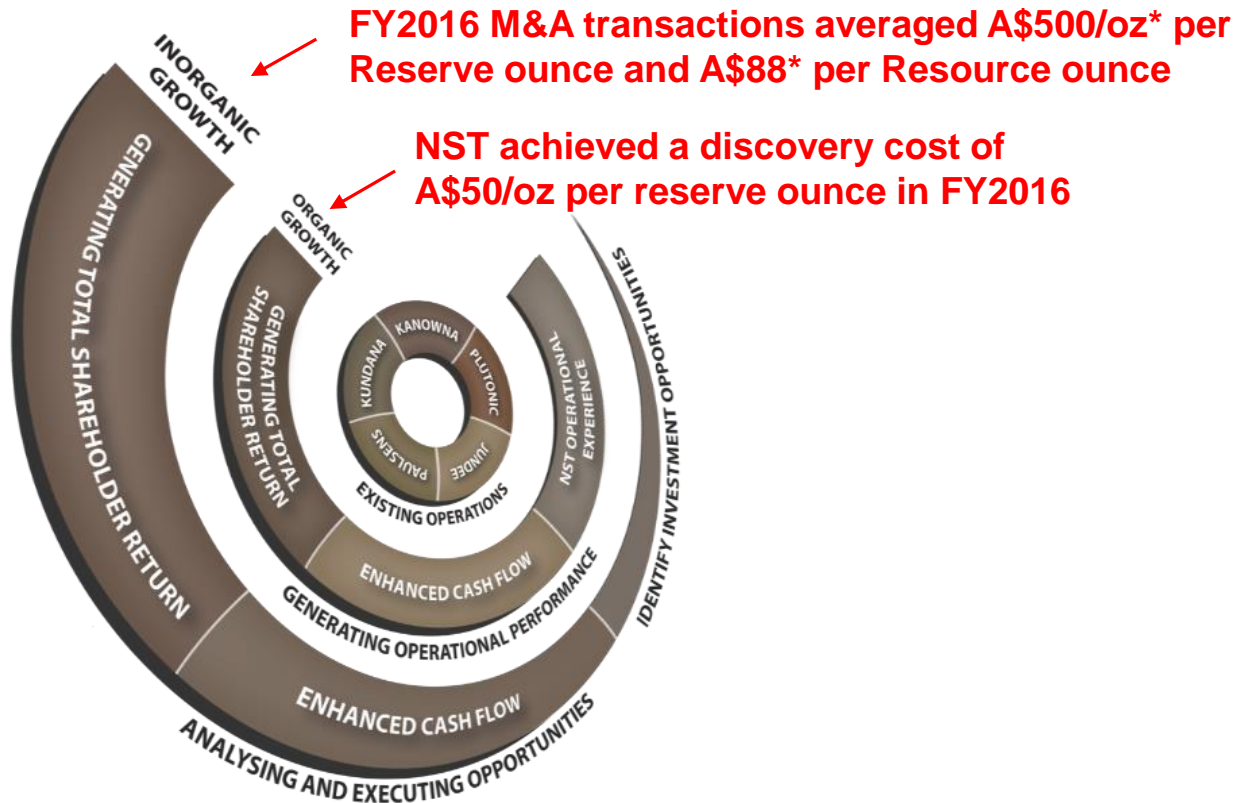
FY2016 M&A transactions averaged A$500/oz* per Reserve ounce and A$88* per Resource ounce

NST achieved a discovery cost of A$50/oz per reserve ounce in FY2016

INORGANIC GROWTH

GENERATING TOTAL SHAREHOLDER RETURN

ORGANIC GROWTH

GENERATING TOTAL SHAREHOLDER RETURN

KANOWNA

PLUTONIC

KUNDANA

PAULSENS

JUNDEE

EXISTING OPERATIONS

NST OPERATIONAL EXPERIENCE

IDENTIFY INVESTMENT OPPORTUNITIES

ENHANCED CASH FLOW

GENERATING OPERATIONAL PERFORMANCE

ENHANCED CASH FLOW

ANALYSING AND EXECUTING OPPORTUNITIES